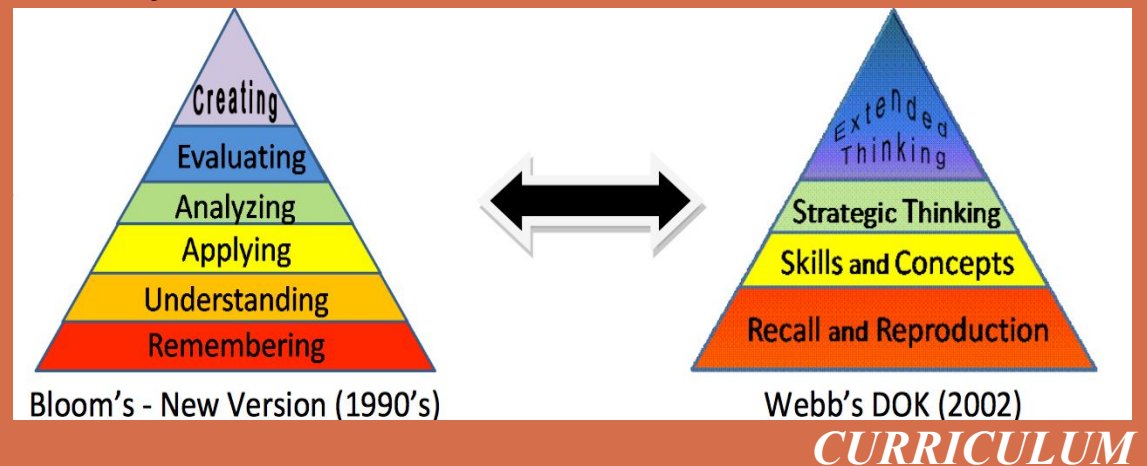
Creating
Evaluating
Analyzing
Applying
Understanding
Remembering

Bloom's - New Version (1990's)

Extended Thinking
Strategic Thinking
Skills and Concepts
Recall and Reproduction

Webb's DOK (2002)

CURRICULUM